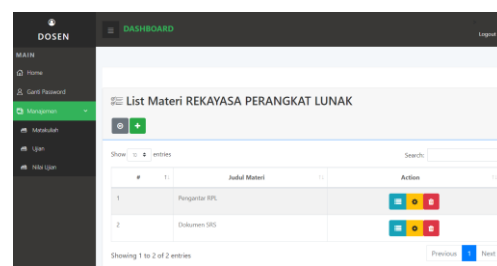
DOSEN

DASHBOARD

Logout

MAIN

Home

Ganti Password

Manajemen

Matakuliah

Ujian

Nilai Ujian

List Materi REKAYASA PERANGKAT LUNAK

Show 10 entries

Search:

| # | Judul Materi | Action |
|---|---|---|
| 1 | Pengantar RPL | |
| 2 | Dokumen SRS | |

Showing 1 to 2 of 2 entries

Previous 1 Next